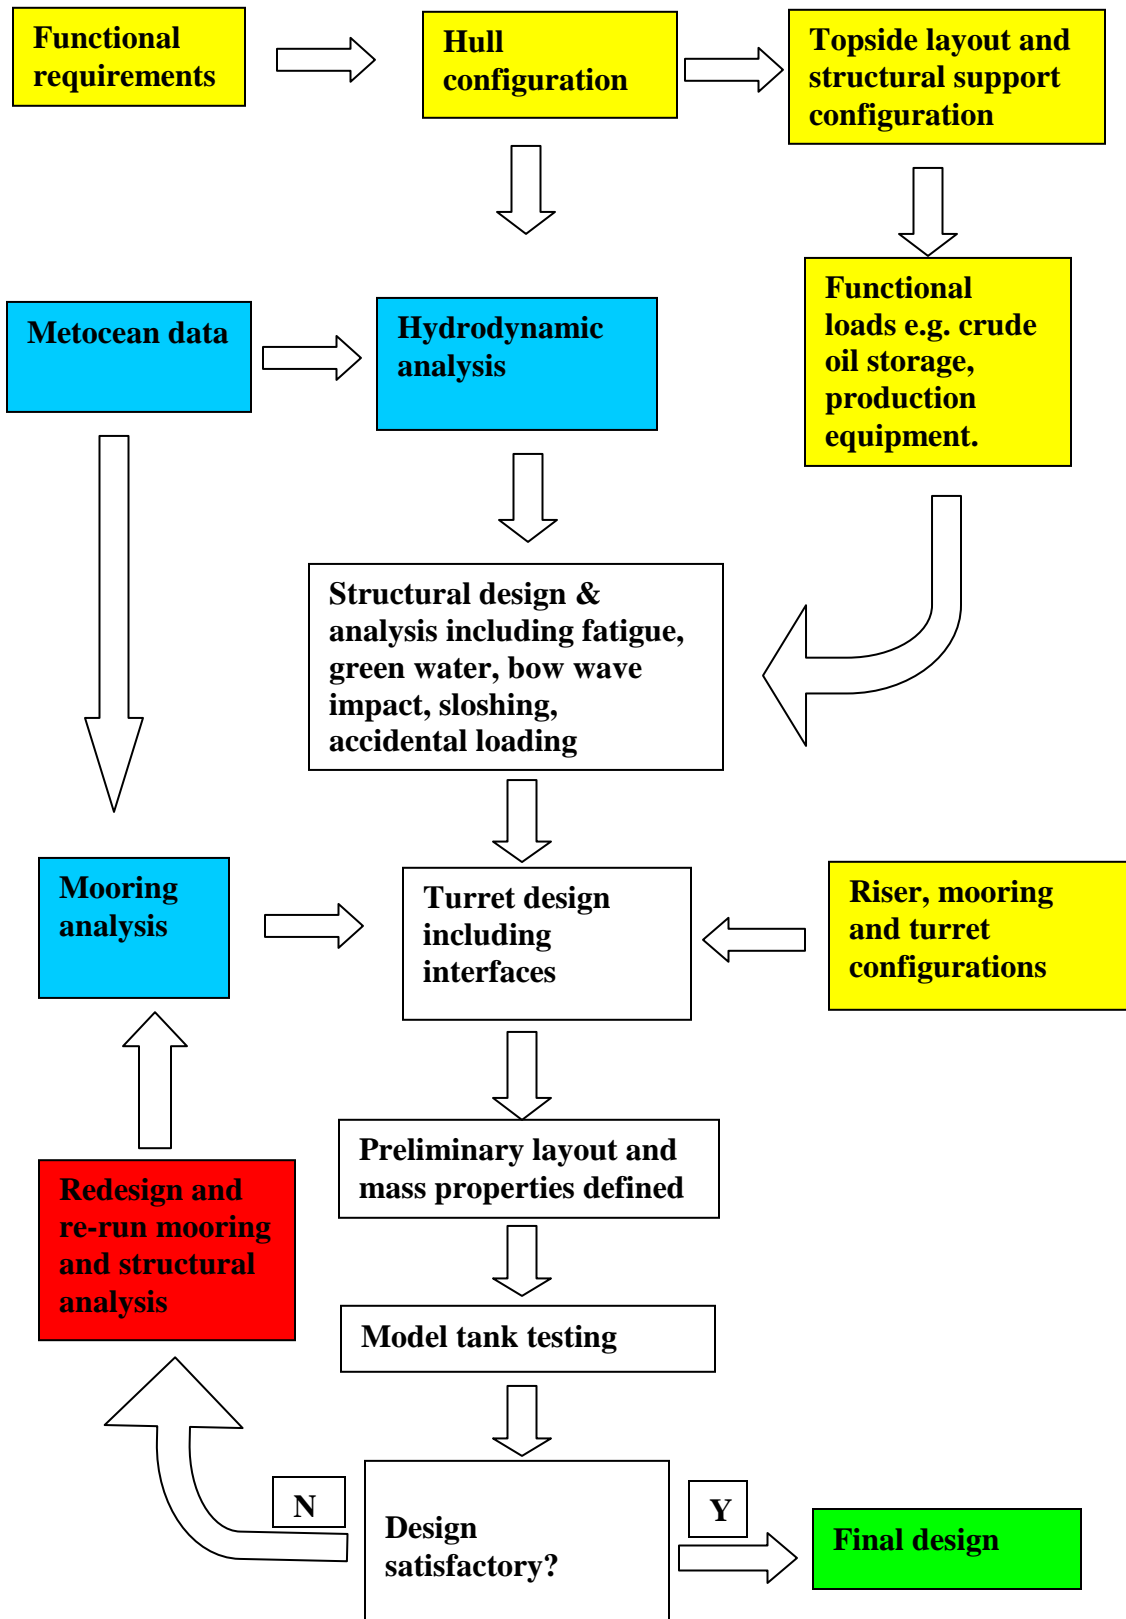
Functional requirements

Hull configuration

Topside layout and structural support configuration

Metocean data

Hydrodynamic analysis

Functional loads e.g. crude oil storage, production equipment.

Structural design & analysis including fatigue, green water, bow wave impact, sloshing, accidental loading

Mooring analysis

Turret design including interfaces

Riser, mooring and turret configurations

Preliminary layout and mass properties defined

Redesign and re-run mooring and structural analysis

Model tank testing

N

Design satisfactory?

Y

Final design